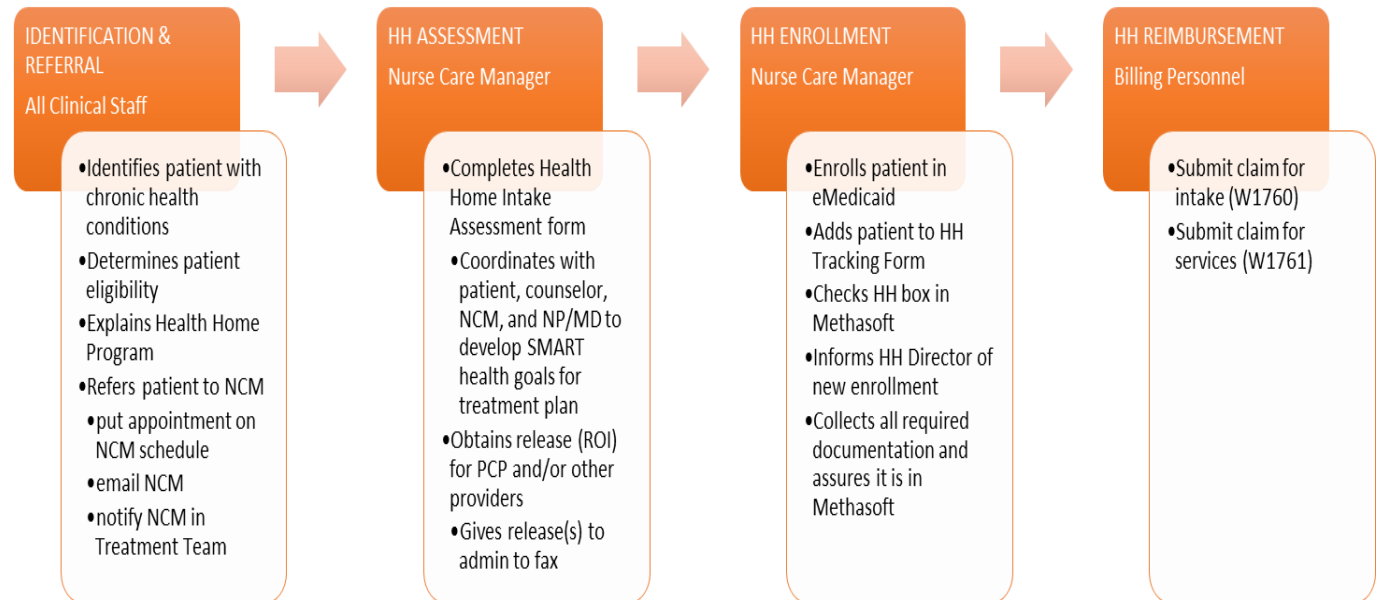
IDENTIFICATION & REFERRAL

All Clinical Staff

- Identifies patient with chronic health conditions
- Determines patient eligibility
- Explains Health Home Program
- Refers patient to NCM
  - put appointment on NCM schedule
  - email NCM
  - notify NCM in Treatment Team

HH ASSESSMENT

Nurse Care Manager

- Completes Health Home Intake Assessment form
  - Coordinates with patient, counselor, NCM, and NP/MD to develop SMART health goals for treatment plan
- Obtains release (ROI) for PCP and/or other providers
  - Gives release(s) to admin to fax

HH ENROLLMENT

Nurse Care Manager

- Enrolls patient in eMedicaid
- Adds patient to HH Tracking Form
- Checks HH box in Methasoft
- Informs HH Director of new enrollment
- Collects all required documentation and assures it is in Methasoft

HH REIMBURSEMENT

Billing Personnel

- Submit claim for intake (W1760)
- Submit claim for services (W1761)